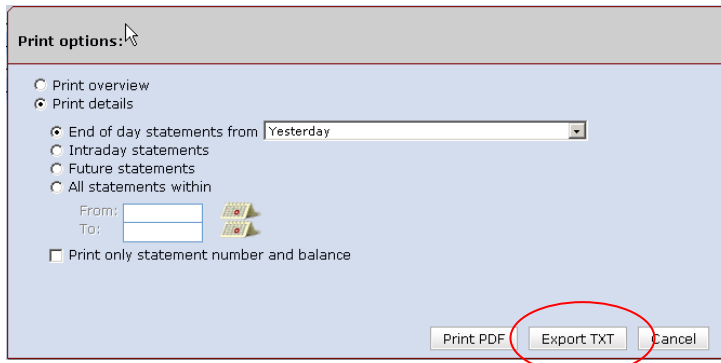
Print options:

Print overview
Print details

End of day statements from Yesterday
Intraday statements
Future statements
All statements within

From:
To:

Print only statement number and balance

Print PDF
Export TXT
Cancel